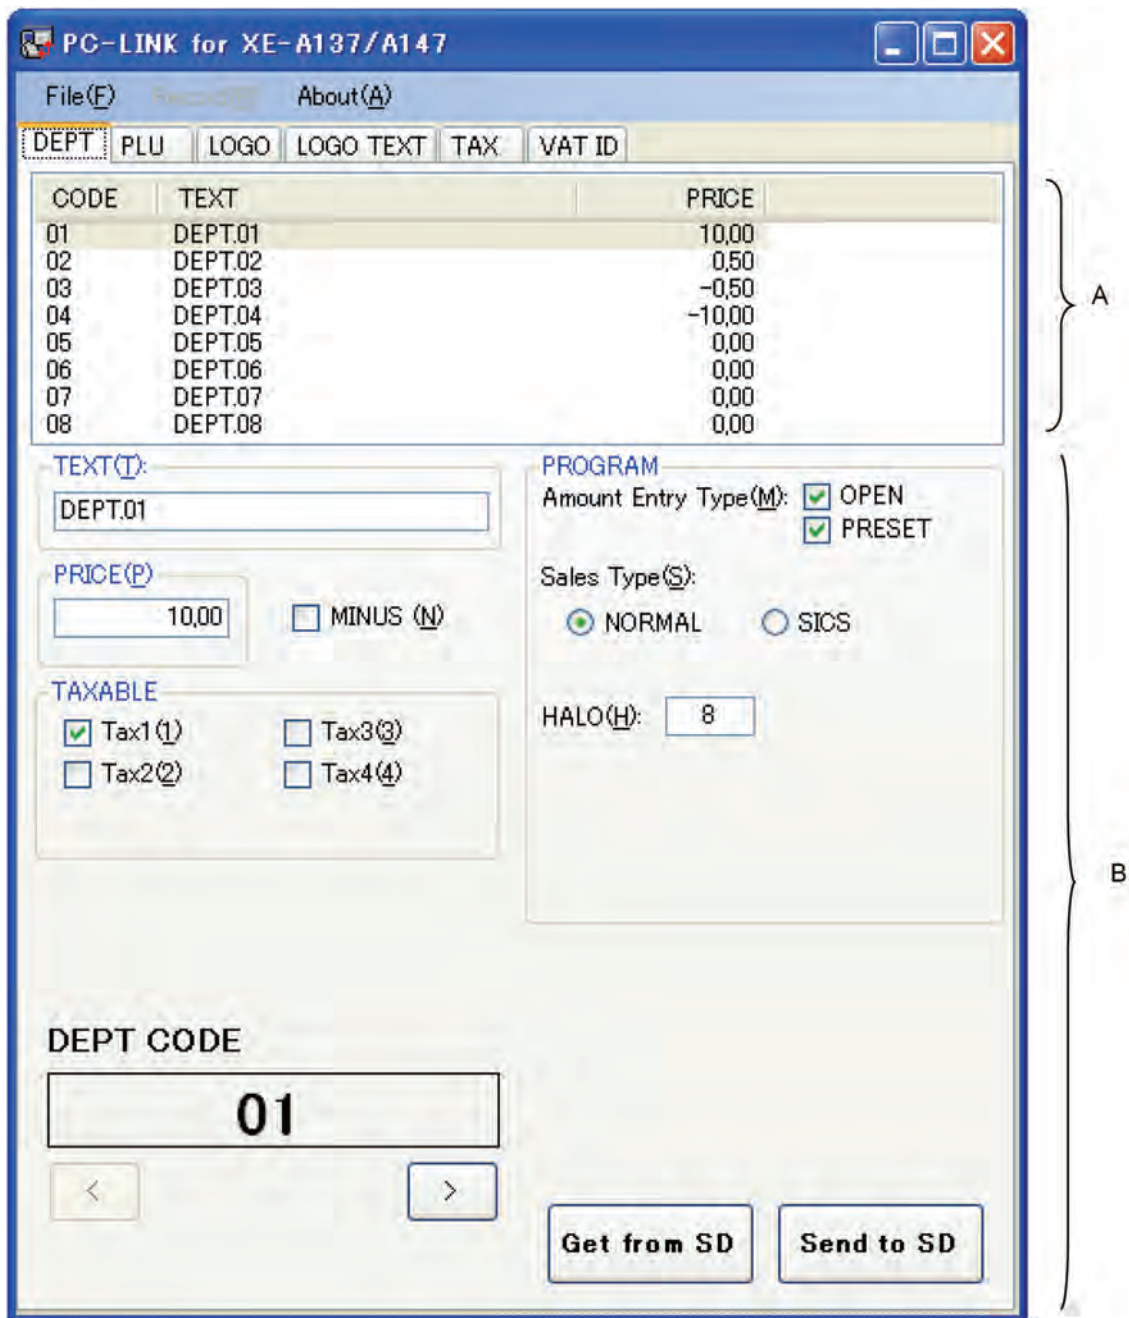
PC-LINK for XE-A137/A147

File(F) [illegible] About(A)

DEPT PLU LOGO LOGO TEXT TAX VAT ID

| CODE | TEXT | PRICE |
|---|---|---|
| 01 | DEPT.01 | 10,00 |
| 02 | DEPT.02 | 0,50 |
| 03 | DEPT.03 | -0,50 |
| 04 | DEPT.04 | -10,00 |
| 05 | DEPT.05 | 0,00 |
| 06 | DEPT.06 | 0,00 |
| 07 | DEPT.07 | 0,00 |
| 08 | DEPT.08 | 0,00 |

A

TEXT(T):
DEPT.01

PRICE(P)
10,00
MINUS (N)

TAXABLE
Tax1(1) Tax3(3)
Tax2(2) Tax4(4)

PROGRAM
Amount Entry Type(M): OPEN
PRESET

Sales Type(S):
NORMAL SICS

HALO(H): 8

B

DEPT CODE
01

<
>

Get from SD
Send to SD